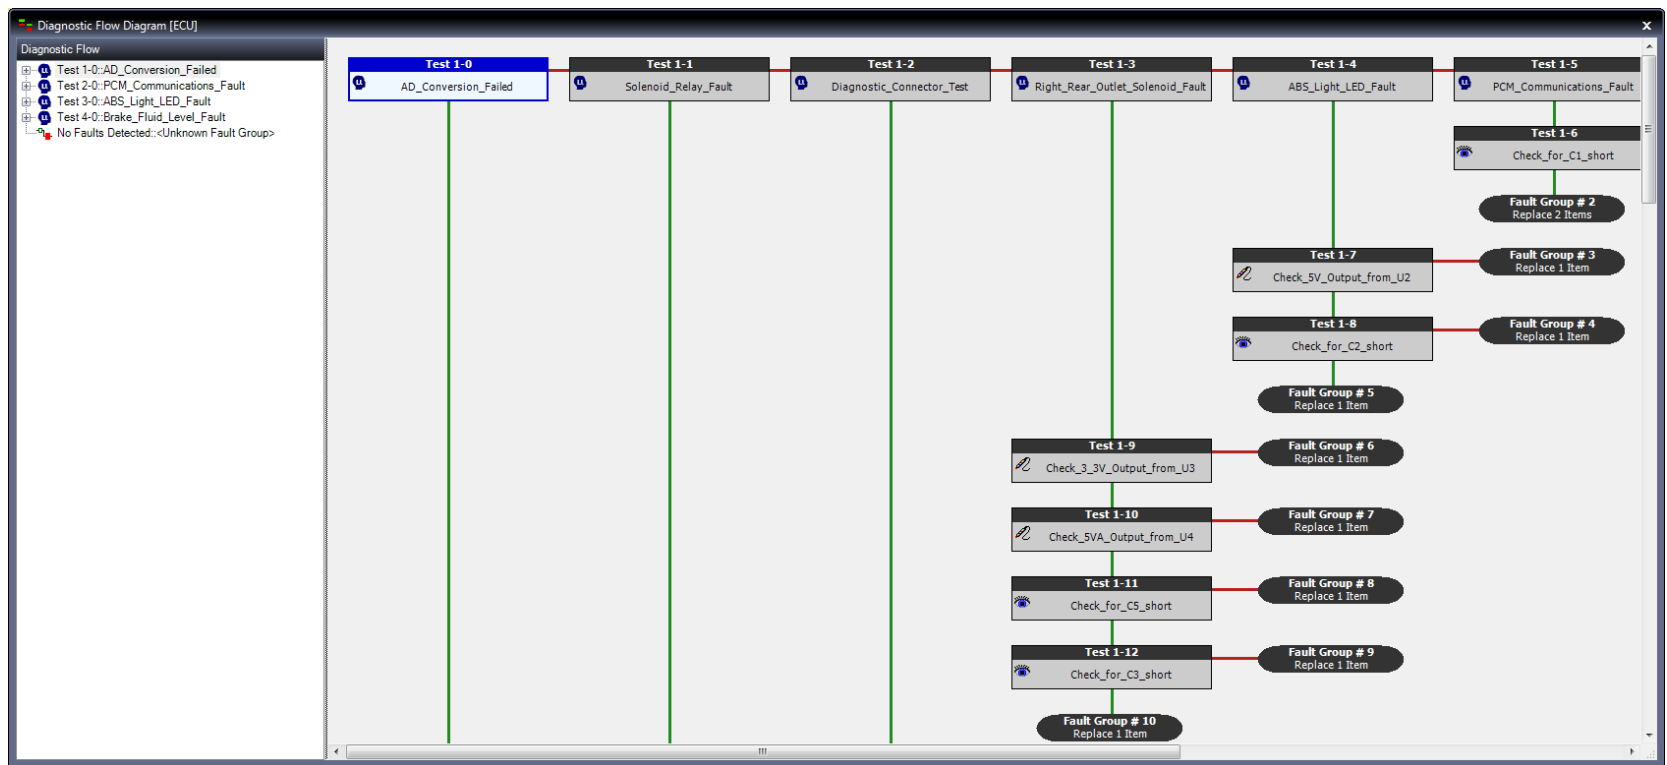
Diagnostic Flow Diagram [ECU]

Diagnostic Flow

Test 1-0::AD_Conversion_Failed
Test 2-0::PCM_Communications_Fault
Test 3-0::ABS_Light_LED_Fault
Test 4-0::Brake_Fluid_Level_Fault
No Faults Detected::<Unknown Fault Group>

Test 1-0
AD_Conversion_Failed

Test 1-1
Solenoid_Relay_Fault

Test 1-2
Diagnostic_Connector_Test

Test 1-3
Right_Rear_Outlet_Solenoid_Fault

Test 1-4
ABS_Light_LED_Fault

Test 1-5
PCM_Communications_Fault

Test 1-6
Check_for_C1_short

Fault Group # 2
Replace 2 Items

Test 1-7
Check_5V_Output_from_U2

Fault Group # 3
Replace 1 Item

Test 1-8
Check_for_C2_short

Fault Group # 4
Replace 1 Item

Fault Group # 5
Replace 1 Item

Test 1-9
Check_3_3V_Output_from_U3

Fault Group # 6
Replace 1 Item

Test 1-10
Check_5VA_Output_from_U4

Fault Group # 7
Replace 1 Item

Test 1-11
Check_for_C5_short

Fault Group # 8
Replace 1 Item

Test 1-12
Check_for_C3_short

Fault Group # 9
Replace 1 Item

Fault Group # 10
Replace 1 Item